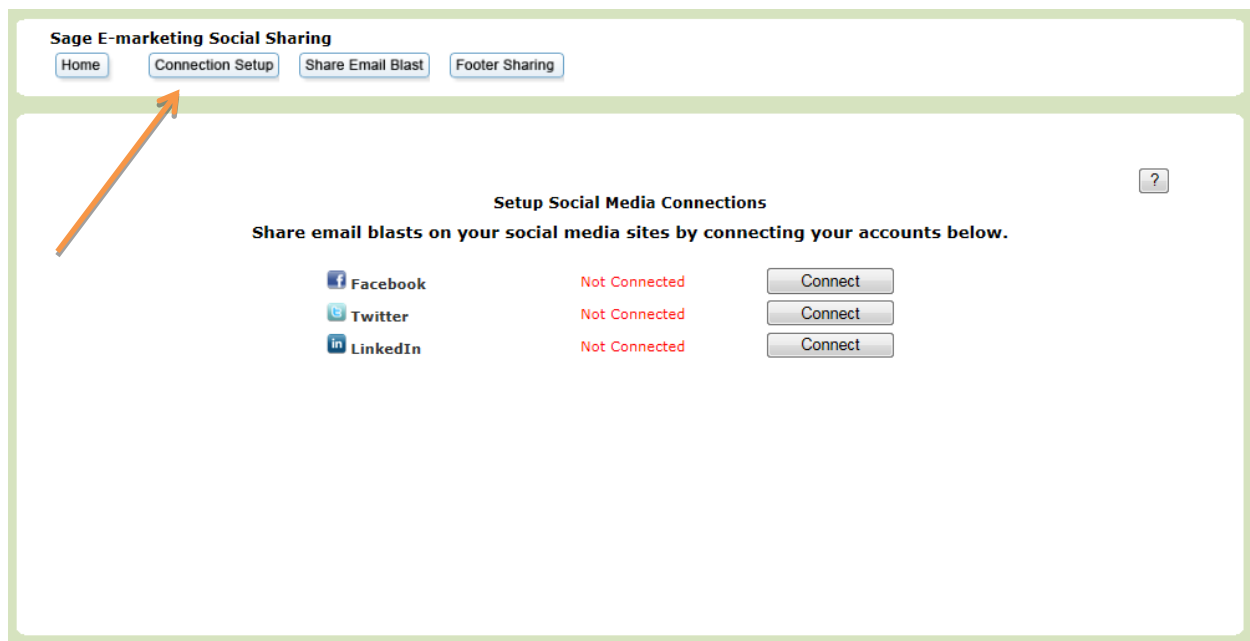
Sage E-marketing Social Sharing

Home Connection Setup Share Email Blast Footer Sharing

?

Setup Social Media Connections

Share email blasts on your social media sites by connecting your accounts below.

| | | |
|---|---|---|
| Facebook | Not Connected | Connect |
| Twitter | Not Connected | Connect |
| LinkedIn | Not Connected | Connect |